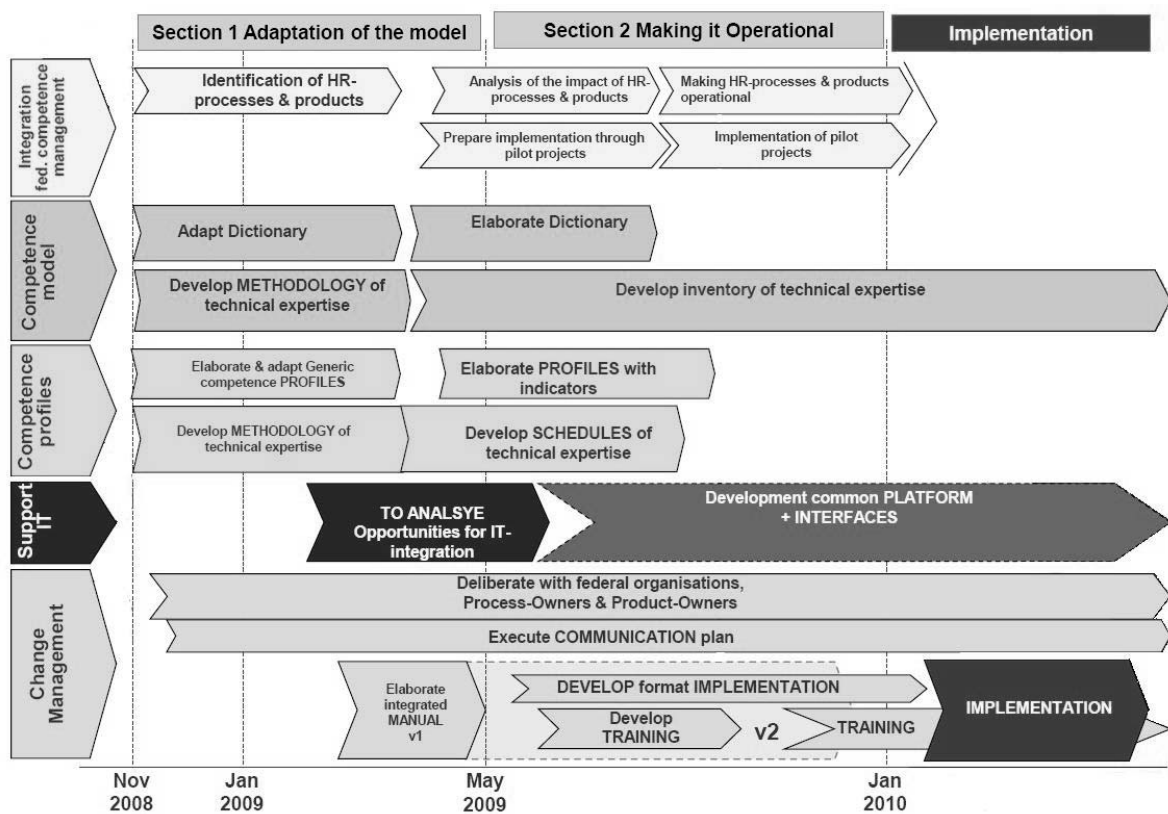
Section 1 Adaptation of the model

Section 2 Making it Operational

Implementation

Integration fed. competence management

Identification of HR-processes & products

Analysis of the impact of HR-processes & products

Making HR-processes & products operational

Prepare implementation through pilot projects

Implementation of pilot projects

Competence model

Adapt Dictionary

Elaborate Dictionary

Develop METHODOLOGY of technical expertise

Develop inventory of technical expertise

Competence profiles

Elaborate & adapt Generic competence PROFILES

Elaborate PROFILES with indicators

Develop METHODOLOGY of technical expertise

Develop SCHEDULES of technical expertise

Support IT

TO ANALSYE Opportunities for IT-integration

Development common PLATFORM + INTERFACES

Change Management

Deliberate with federal organisations, Process-Owners & Product-Owners

Execute COMMUNICATION plan

Elaborate integrated MANUAL v1

DEVELOP format IMPLEMENTATION

Develop TRAINING

v2

TRAINING

IMPLEMENTATION

Nov 2008

Jan 2009

May 2009

Jan 2010